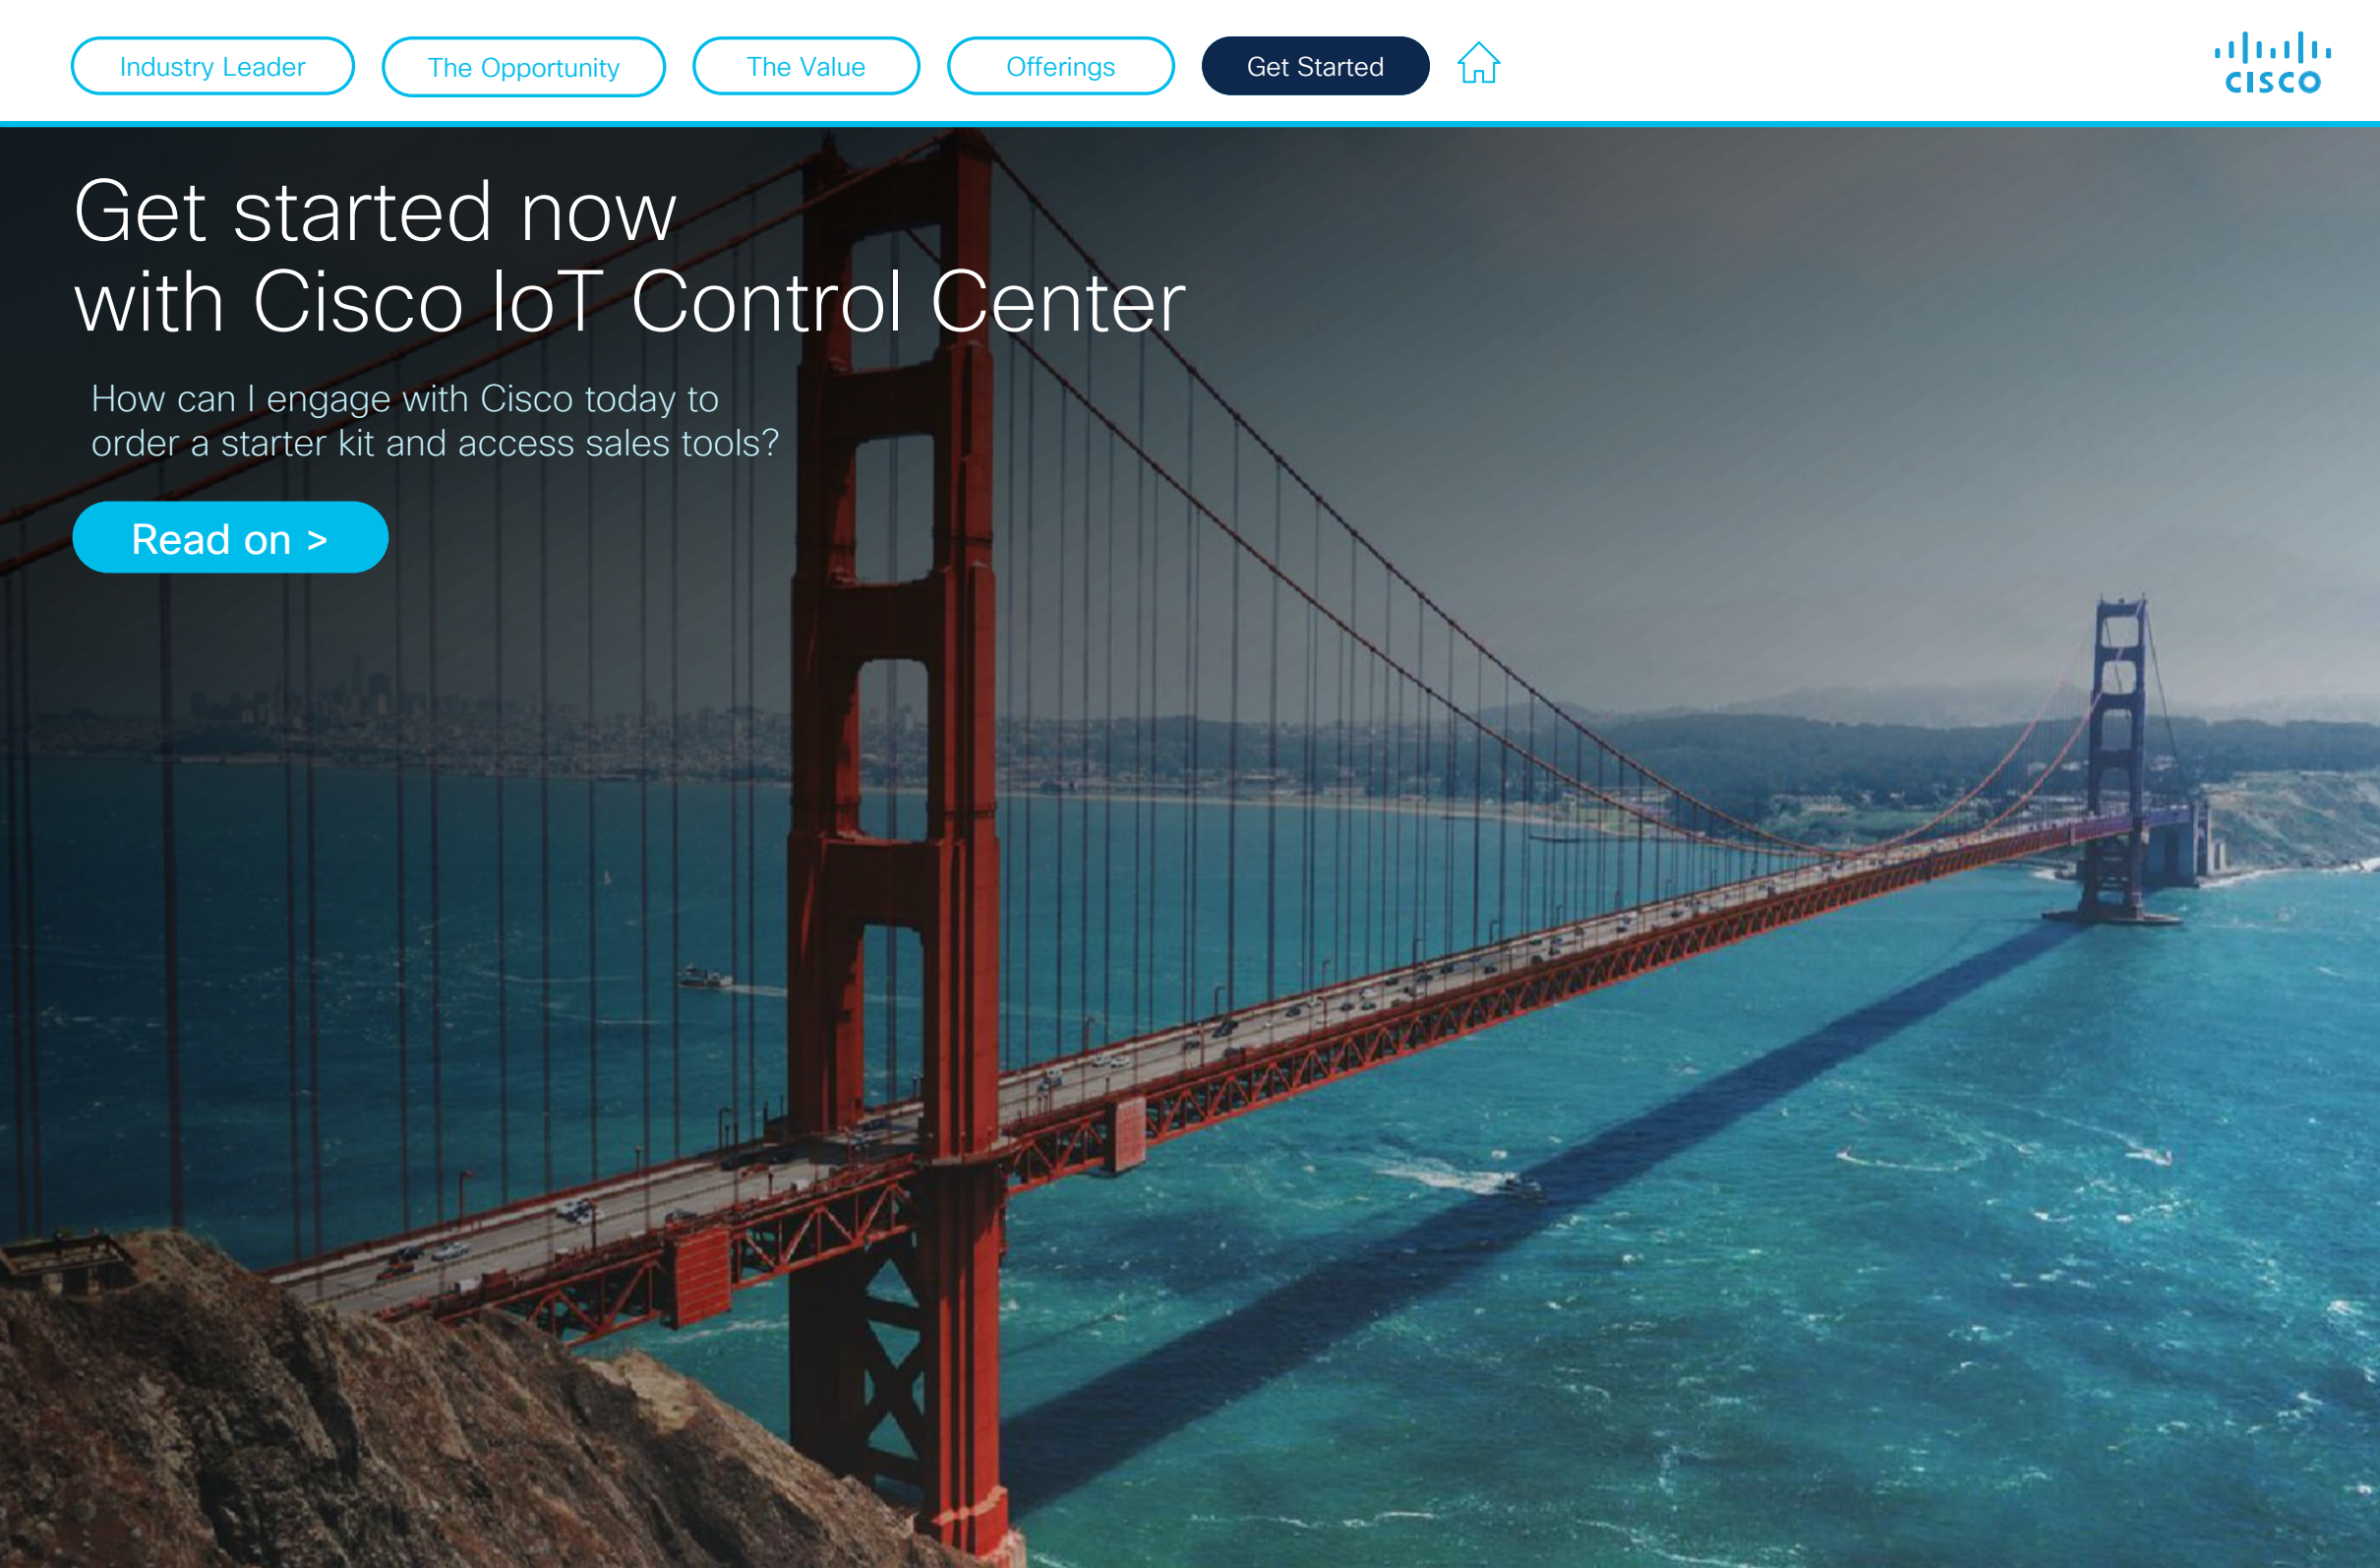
Industry Leader The Opportunity The Value Offerings Get Started

CISCO

Get started now with Cisco IoT Control Center

How can I engage with Cisco today to order a starter kit and access sales tools?

Read on >